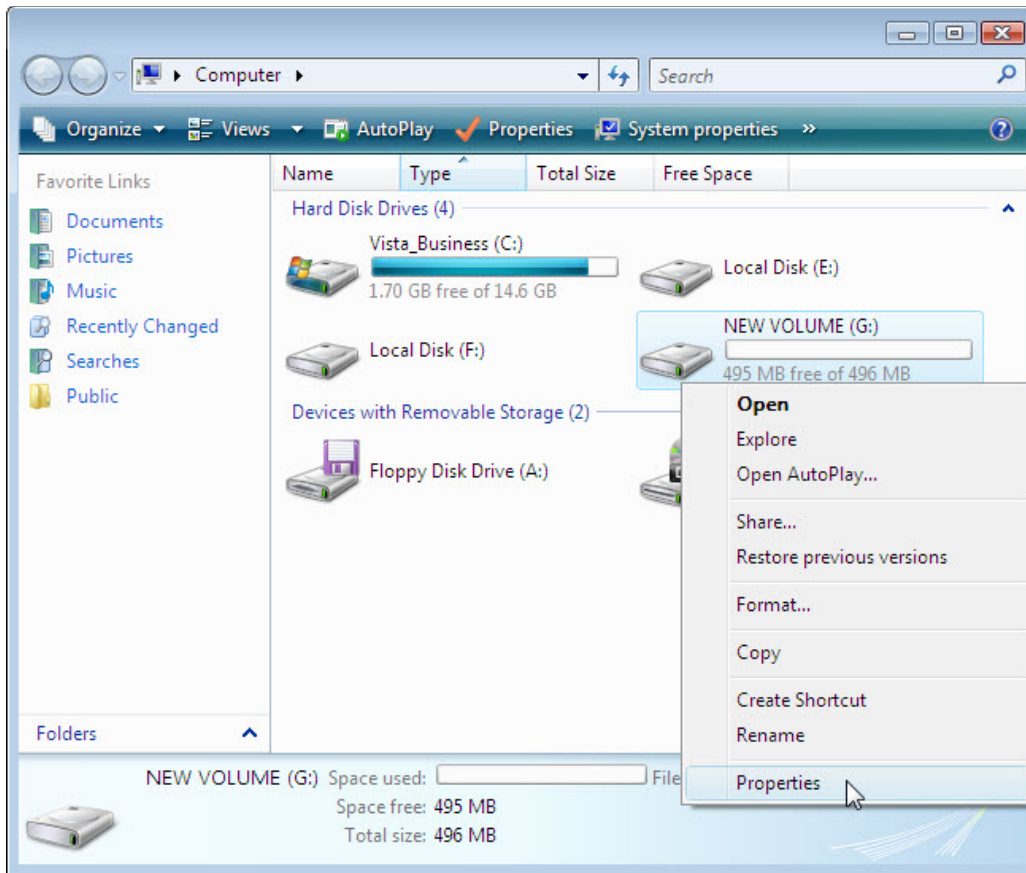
Computer

Search

Organize Views AutoPlay Properties System properties »

Favorite Links
Documents
Pictures
Music
Recently Changed
Searches
Public

Folders

| Name | Type | Total Size | Free Space |
|---|---|---|---|

Hard Disk Drives (4)

Vista_Business (C:)
1.70 GB free of 14.6 GB

Local Disk (E:)

Local Disk (F:)

NEW VOLUME (G:)
495 MB free of 496 MB

Devices with Removable Storage (2)

Floppy Disk Drive (A:)

Open
Explore
Open AutoPlay...
Share...
Restore previous versions
Format...
Copy
Create Shortcut
Rename
Properties

NEW VOLUME (G:) Space used: File
Space free: 495 MB
Total size: 496 MB